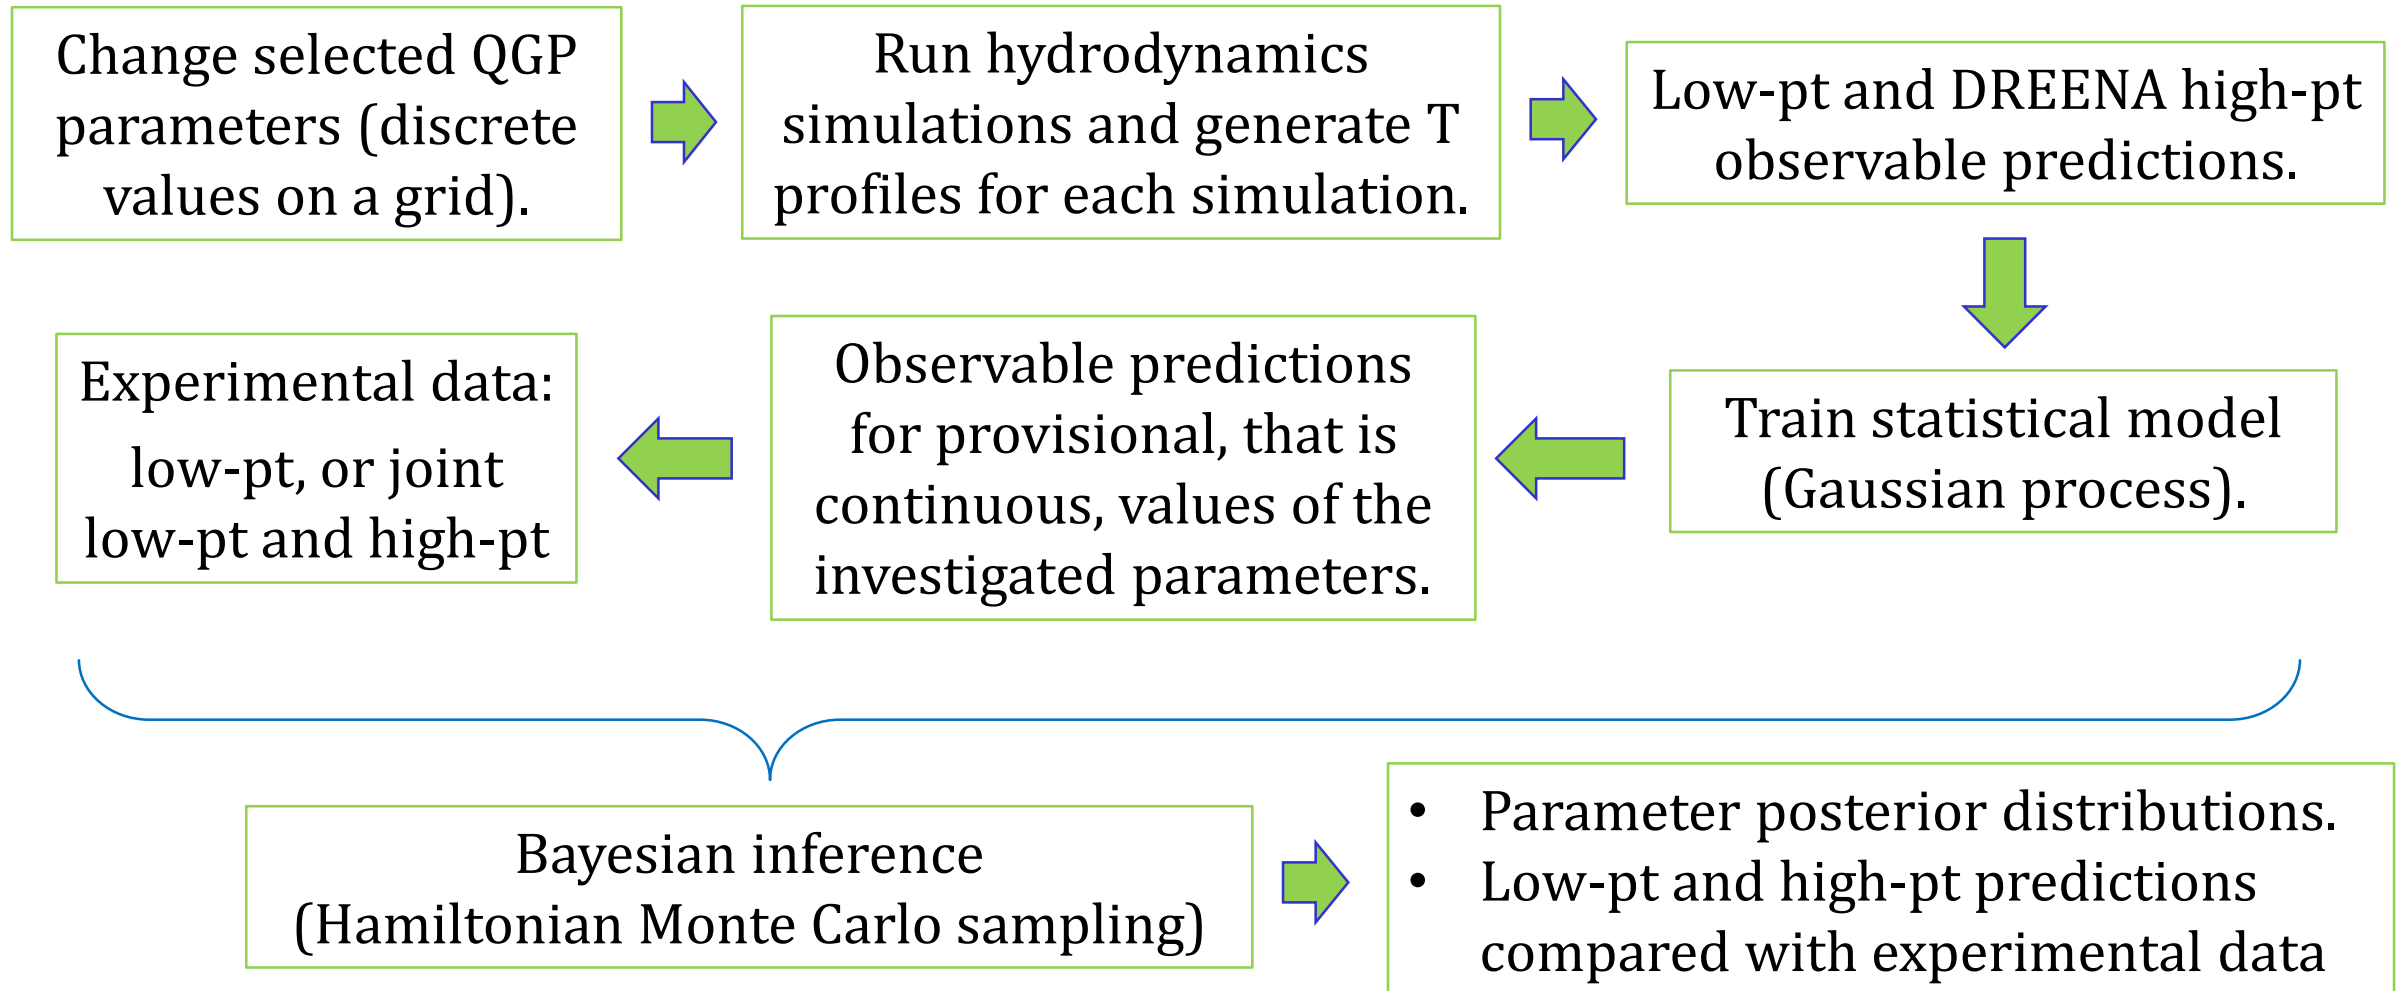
Change selected QGP parameters (discrete values on a grid).

Run hydrodynamics simulations and generate T profiles for each simulation.

Low-pt and DREENA high-pt observable predictions.

Train statistical model (Gaussian process).

Observable predictions for provisional, that is continuous, values of the investigated parameters.

Experimental data:
low-pt, or joint low-pt and high-pt

Bayesian inference (Hamiltonian Monte Carlo sampling)

- Parameter posterior distributions.
- Low-pt and high-pt predictions compared with experimental data